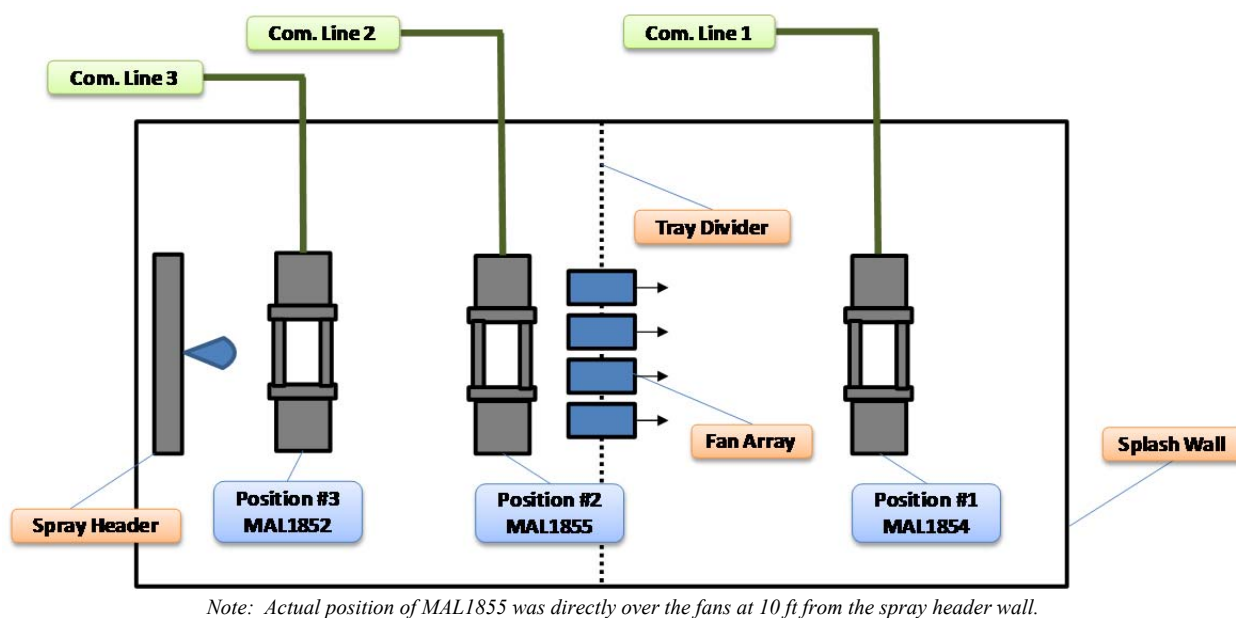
Com. Line 2

Com. Line 1

Com. Line 3

Tray Divider

Fan Array

Splash Wall

Spray Header

Position #3
MAL1852

Position #2
MAL1855

Position #1
MAL1854

Note: Actual position of MAL1855 was directly over the fans at 10 ft from the spray header wall.